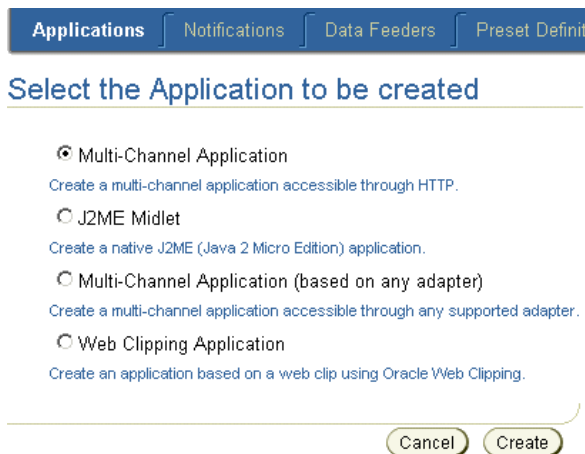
Applications | Notifications | Data Feeders | Preset Definit

Select the Application to be created

Multi-Channel Application

Create a multi-channel application accessible through HTTP.

J2ME Midlet

Create a native J2ME (Java 2 Micro Edition) application.

Multi-Channel Application (based on any adapter)

Create a multi-channel application accessible through any supported adapter.

Web Clipping Application

Create an application based on a web clip using Oracle Web Clipping.

Cancel Create